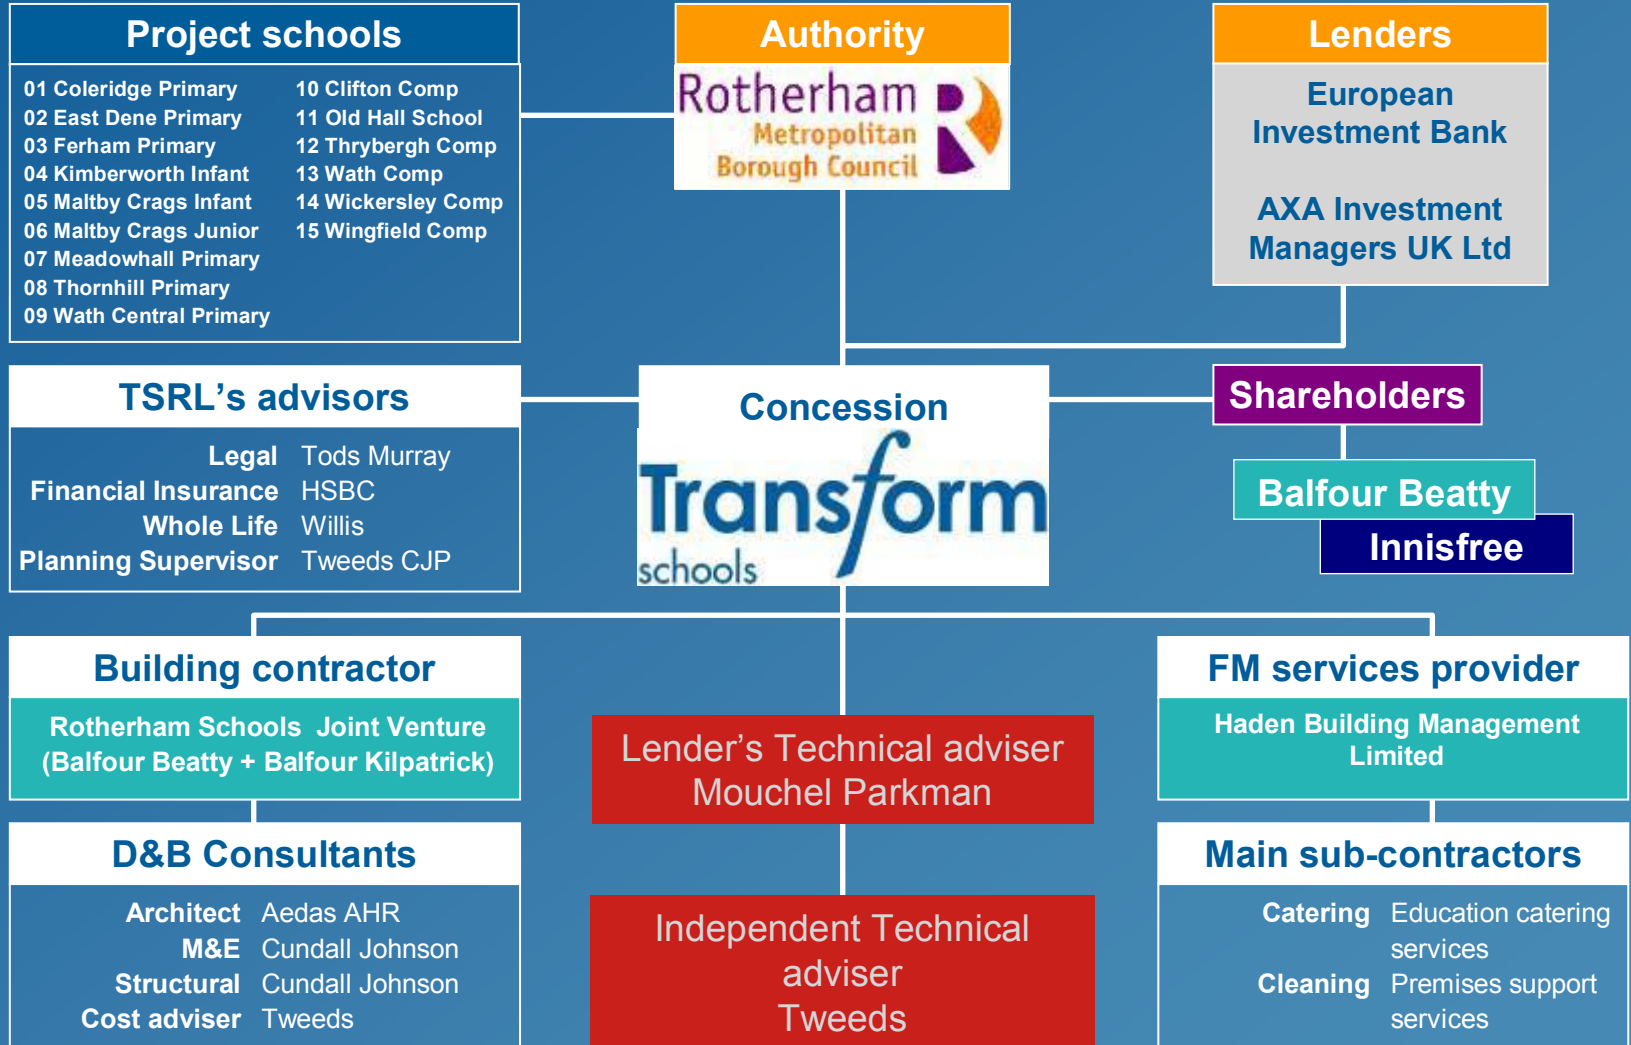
Project schools

01 Coleridge Primary
02 East Dene Primary
03 Ferham Primary
04 Kimberworth Infant
05 Maltby Crags Infant
06 Maltby Crags Junior
07 Meadowhall Primary
08 Thornhill Primary
09 Wath Central Primary

10 Clifton Comp
11 Old Hall School
12 Thrybergh Comp
13 Wath Comp
14 Wickersley Comp
15 Wingfield Comp

Authority

Rotherham Metropolitan Borough Council

Lenders

European Investment Bank

AXA Investment Managers UK Ltd

TSRL's advisors

| Legal | Tods Murray |
|---|---|
| Financial Insurance | HSBC |
| Whole Life | Willis |
| Planning Supervisor | Tweeds CJP |

Concession

Transform schools

Shareholders

Balfour Beatty

Innisfree

Building contractor

Rotherham Schools Joint Venture (Balfour Beatty + Balfour Kilpatrick)

Lender's Technical adviser Mouchel Parkman

FM services provider

Haden Building Management Limited

D&B Consultants

| Architect | Aedas AHR |
|---|---|
| M&E | Cundall Johnson |
| Structural | Cundall Johnson |
| Cost adviser | Tweeds |

Independent Technical adviser Tweeds

Main sub-contractors

| Catering | Education catering services |
|---|---|
| Cleaning | Premises support services |